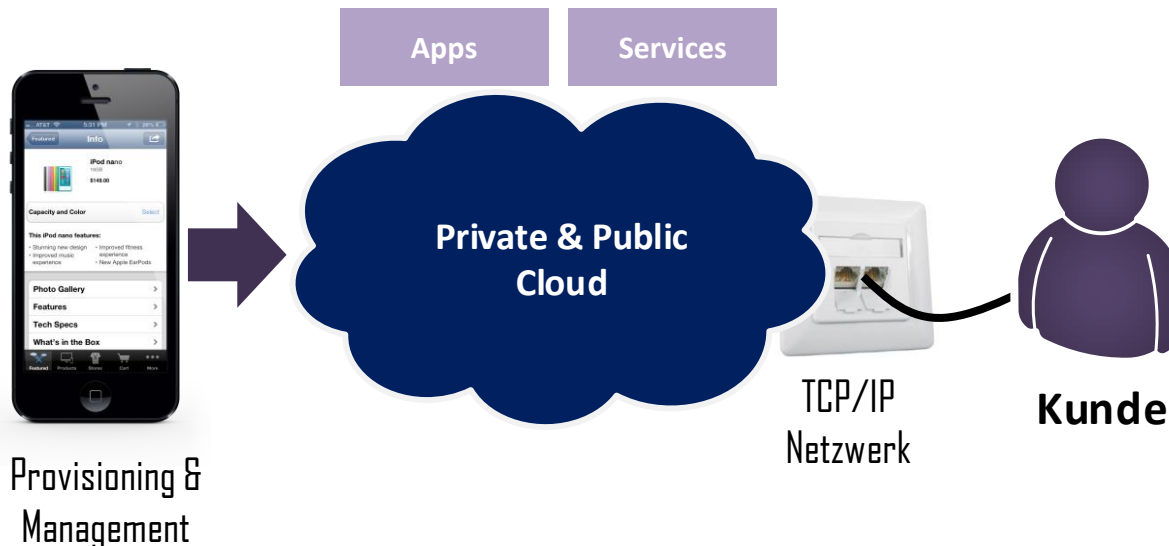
Apps

Services

AT&T

5:31 PM

Featured

Info

iPod nano

16GB

$149.00

Capacity and Color

Select

This iPod nano features:

• Stunning new design
• Improved music experience
• Improved fitness experience
• New Apple EarPods

Photo Gallery

Features

Tech Specs

What's in the Box

Featured

Products

Stores

Cart

More

Private & Public Cloud

TCP/IP Netzwerk

Kunde

Provisioning & Management